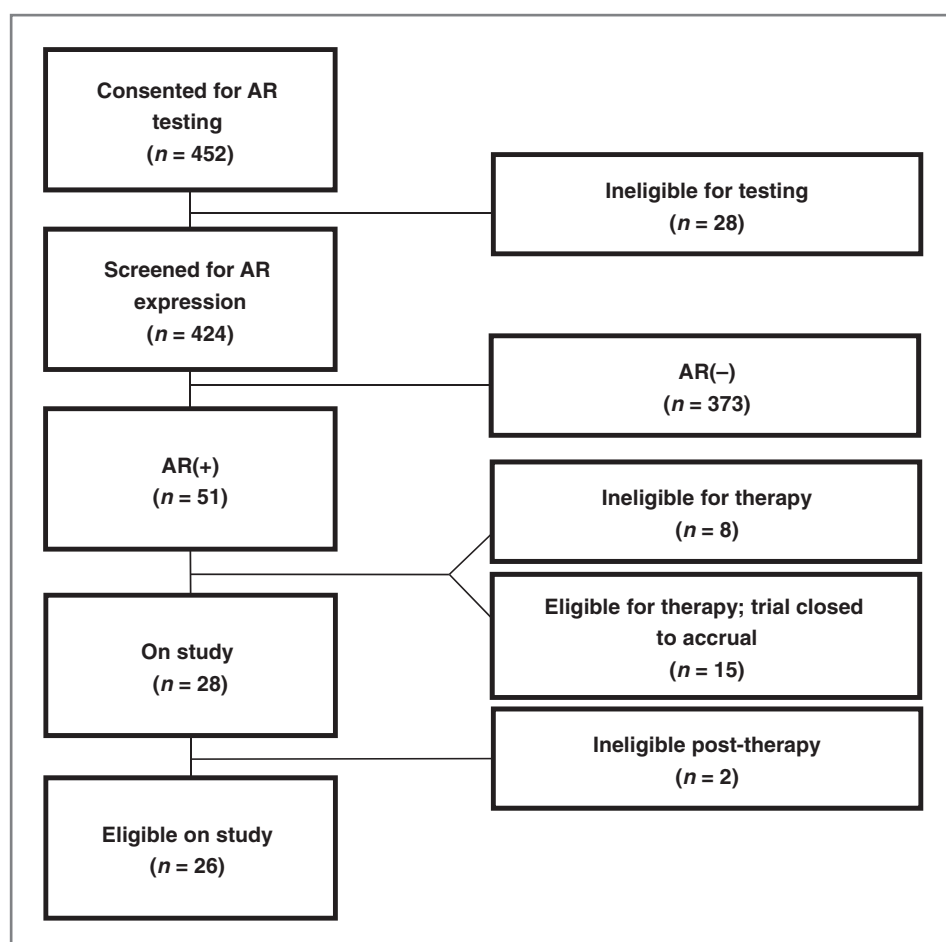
Consented for AR testing
($n = 452$)

Ineligible for testing
($n = 28$)

Screened for AR expression
($n = 424$)

AR(–)
($n = 373$)

AR(+)
($n = 51$)

Ineligible for therapy
($n = 8$)

Eligible for therapy; trial closed to accrual
($n = 15$)

On study
($n = 28$)

Ineligible post-therapy
($n = 2$)

Eligible on study
($n = 26$)